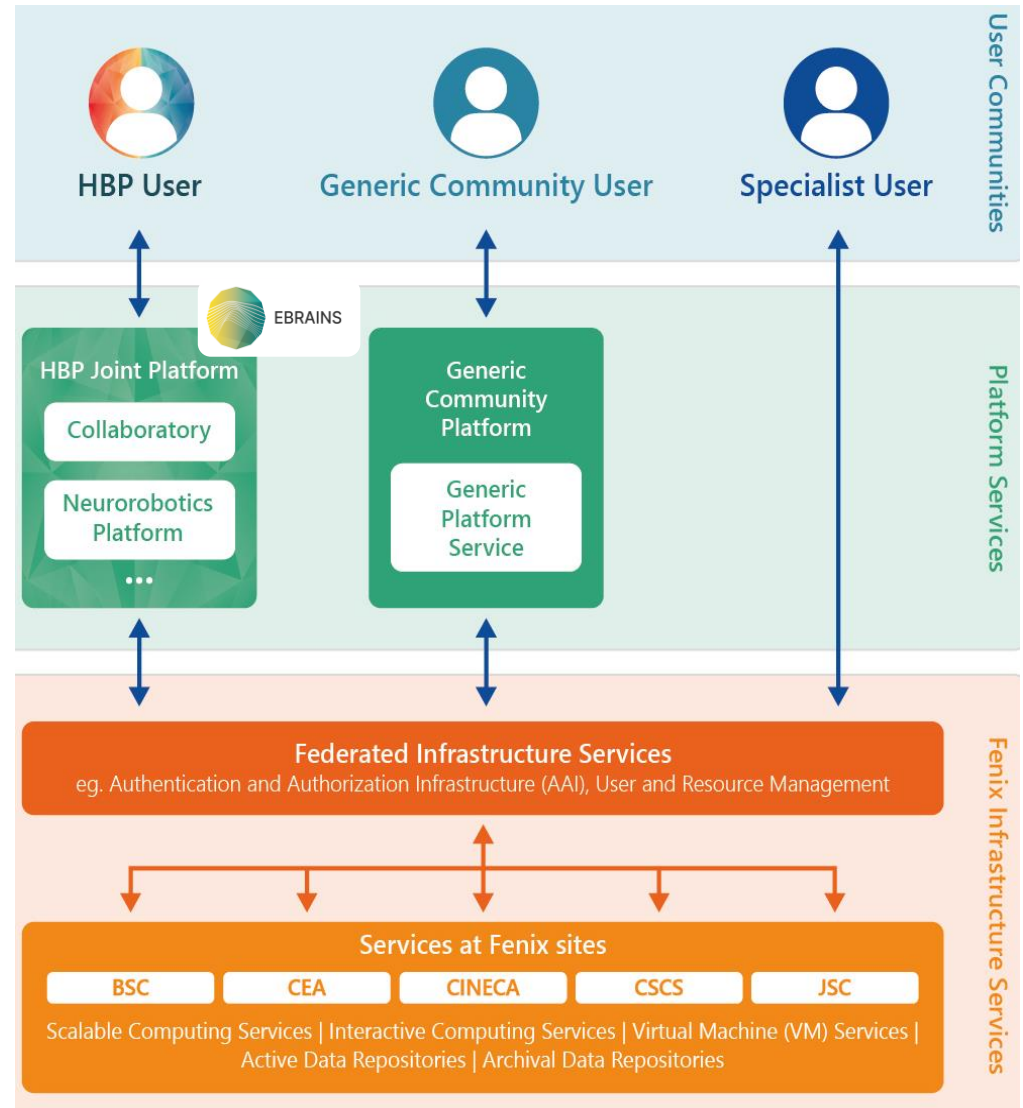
User Communities

HBP User

Generic Community User

Specialist User

Platform Services

EBRAINS

HBP Joint Platform

Collaboratory

Neurorobotics Platform

...

Generic Community Platform

Generic Platform Service

Fenix Infrastructure Services

Federated Infrastructure Services
eg. Authentication and Authorization Infrastructure (AAI), User and Resource Management

Services at Fenix sites

| BSC | CEA | CINECA | CSCS | JSC |
|---|---|---|---|---|

Scalable Computing Services | Interactive Computing Services | Virtual Machine (VM) Services | Active Data Repositories | Archival Data Repositories